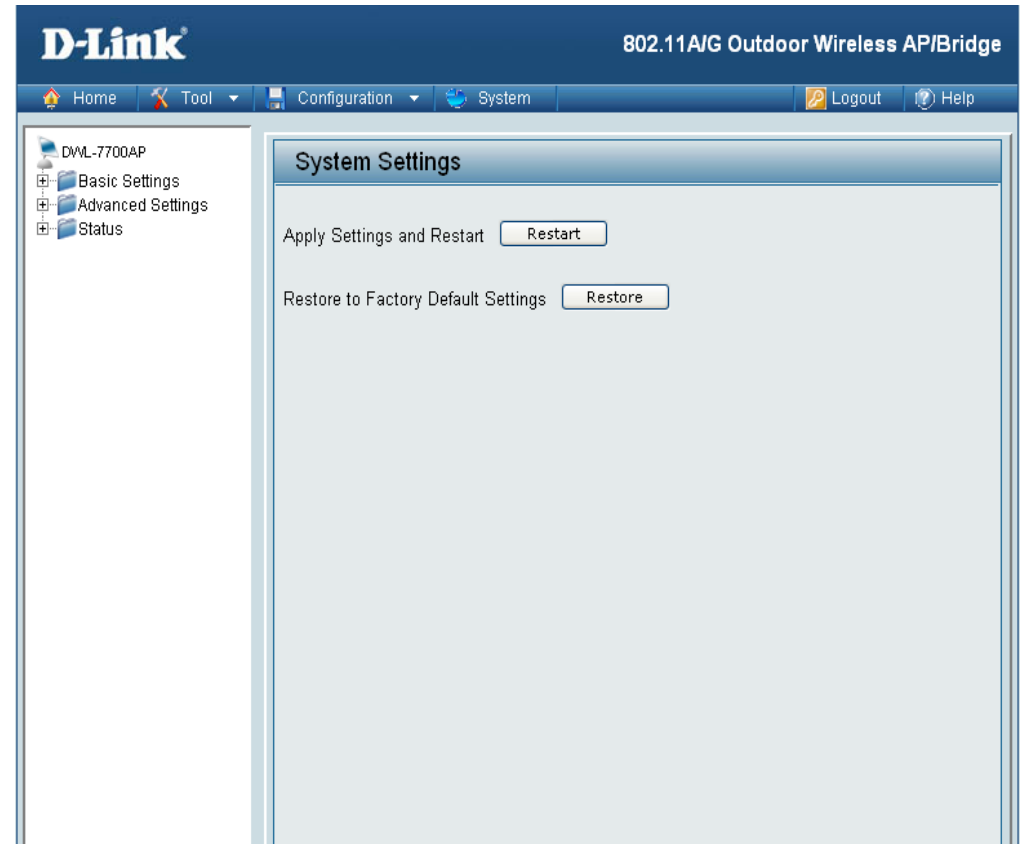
D-Link®

802.11A/G Outdoor Wireless AP/Bridge

Home
Tool
Configuration
System
Logout
Help

DWL-7700AP
Basic Settings
Advanced Settings
Status

System Settings

Apply Settings and Restart
Restart

Restore to Factory Default Settings
Restore